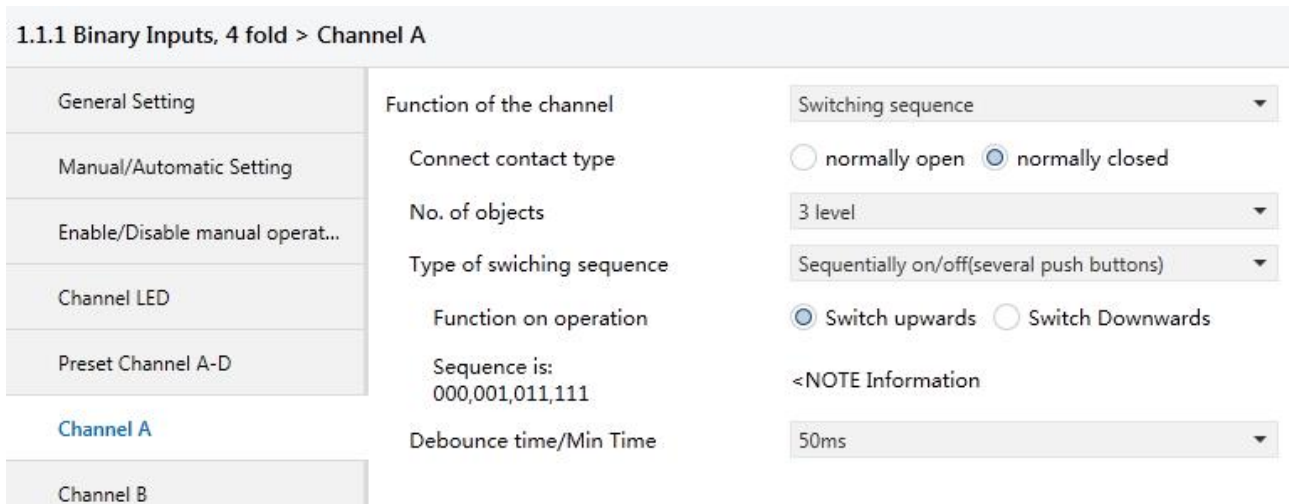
1.1.1 Binary Inputs, 4 fold > Channel A

General Setting

Manual/Automatic Setting

Enable/Disable manual operat...

Channel LED

Preset Channel A-D

Channel A

Channel B

Function of the channel | Switching sequence

Connect contact type | normally open | normally closed

No. of objects | 3 level

Type of swiching sequence | Sequentially on/off(several push buttons)

Function on operation | Switch upwards | Switch Downwards

Sequence is: 000,001,011,111 | <NOTE Information

Debounce time/Min Time | 50ms